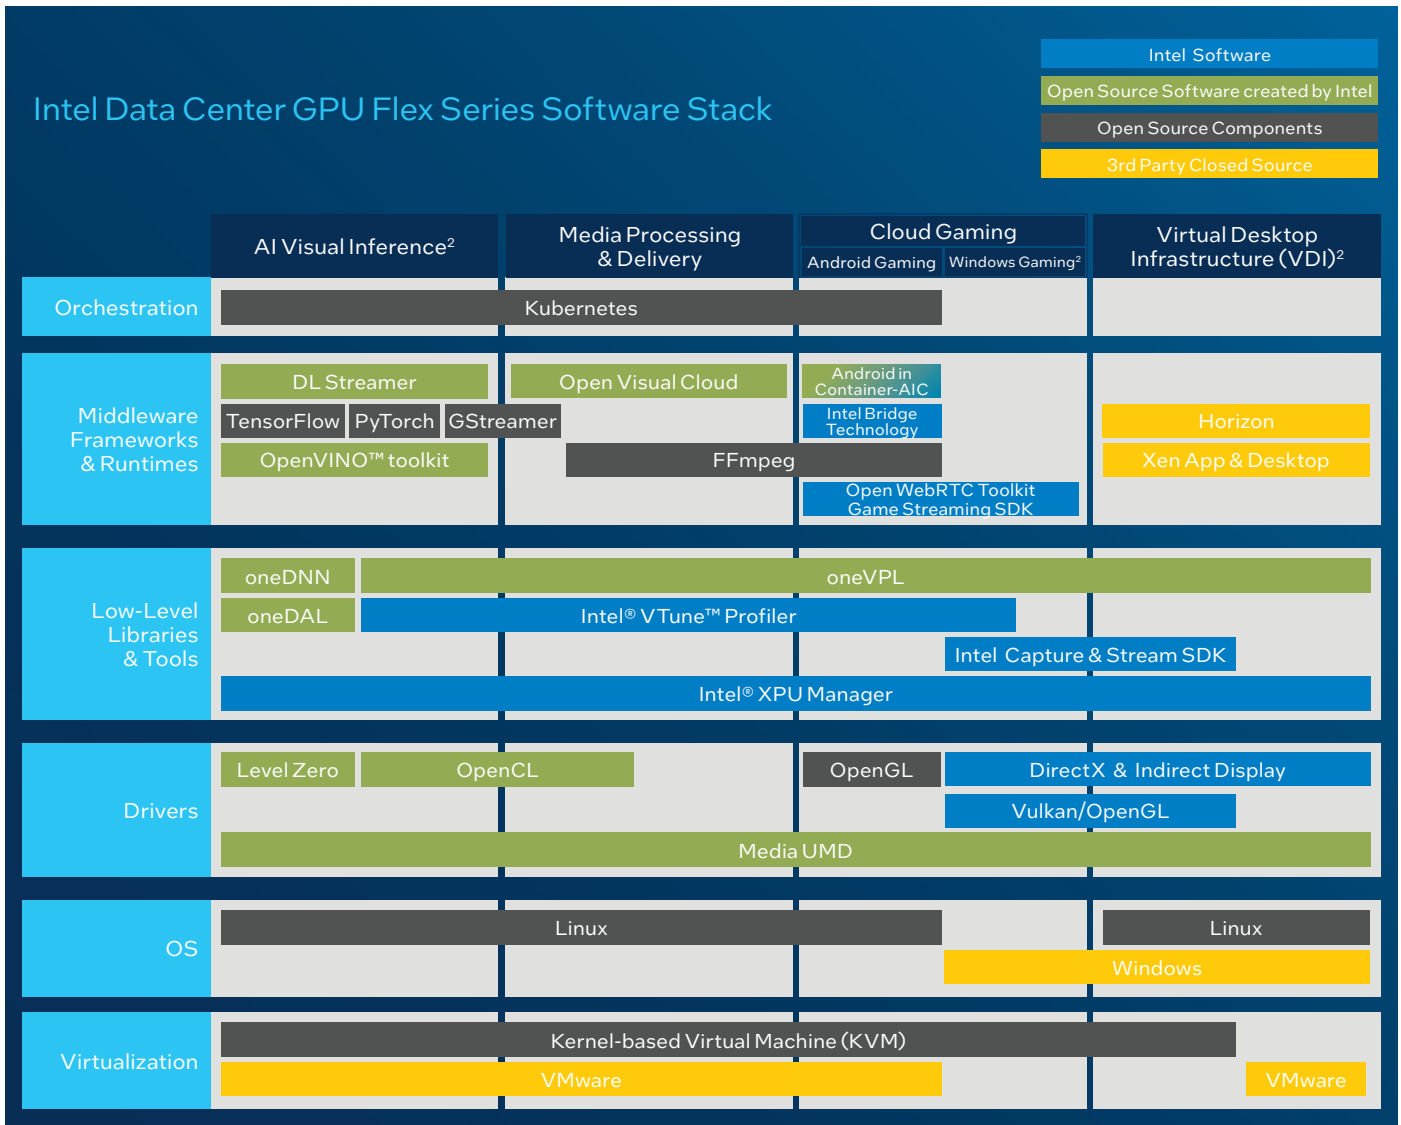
Intel Data Center GPU Flex Series Software Stack

Intel Software
Open Source Software created by Intel
Open Source Components
3rd Party Closed Source

AI Visual Inference$^2$
Media Processing & Delivery
Cloud Gaming
Android Gaming
Windows Gaming$^2$
Virtual Desktop Infrastructure (VDI)$^2$

Orchestration
Kubernetes

Middleware Frameworks & Runtimes
DL Streamer
Open Visual Cloud
Android in Container-AIC
TensorFlow
PyTorch
GStreamer
Intel Bridge Technology
Horizon
OpenVINO™ toolkit
FFmpeg
Xen App & Desktop
Open WebRTC Toolkit Game Streaming SDK

Low-Level Libraries & Tools
oneDNN
oneVPL
oneDAL
Intel® VTune™ Profiler
Intel Capture & Stream SDK
Intel® XPU Manager

Drivers
Level Zero
OpenCL
OpenGL
DirectX & Indirect Display
Vulkan/OpenGL
Media UMD

OS
Linux
Linux
Windows

Virtualization
Kernel-based Virtual Machine (KVM)
VMware
VMware